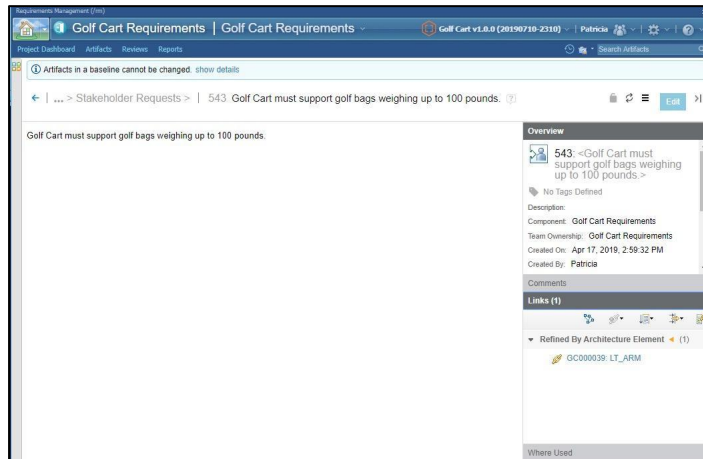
Requirements Management (/rm)

Golf Cart Requirements | Golf Cart Requirements

Golf Cart v1.0.0 (20190710-2310) | Patricia

Project Dashboard Artifacts Reviews Reports

Search Artifacts

Artifacts in a baseline cannot be changed. show details

← | ... > Stakeholder Requests > | 543: Golf Cart must support golf bags weighing up to 100 pounds.

Edit

Golf Cart must support golf bags weighing up to 100 pounds.

Overview

543: <Golf Cart must support golf bags weighing up to 100 pounds.>

No Tags Defined

Description:

Component: Golf Cart Requirements

Team Ownership: Golf Cart Requirements

Created On: Apr 17, 2019, 2:59:32 PM

Created By: Patricia

Comments

Links (1)

Refined By Architecture Element (1)

GC000039: LT_ARM

Where Used